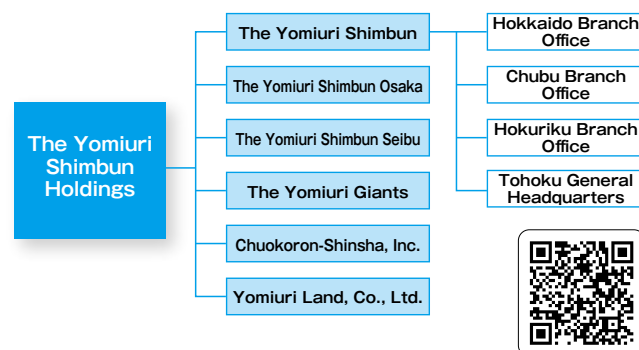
The Yomiuri Shimbun Holdings

The Yomiuri Shimbun

The Yomiuri Shimbun Osaka

The Yomiuri Shimbun Seibu

The Yomiuri Giants

Chuokoron-Shinsha, Inc.

Yomiuri Land, Co., Ltd.

Hokkaido Branch Office

Chubu Branch Office

Hokuriku Branch Office

Tohoku General Headquarters